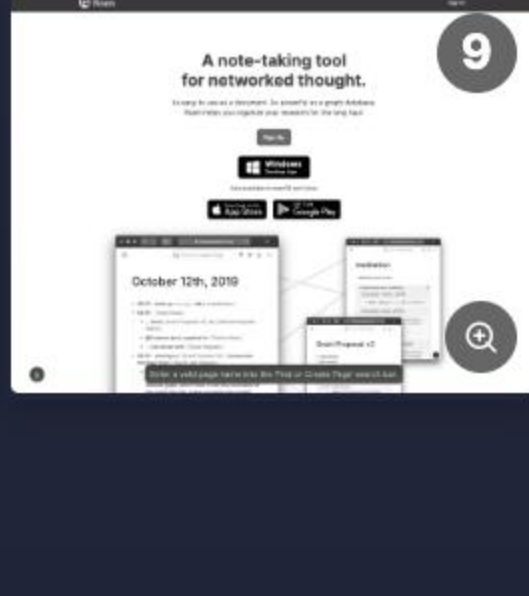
Roam

Sign in

9

A note-taking tool for networked thought.

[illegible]

Sign Up

Windows

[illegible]

App Store

Google Play

October 12th, 2019

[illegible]

Grant Proposal v2

Enter a valid page name into the 'Find or Create Page' search bar.